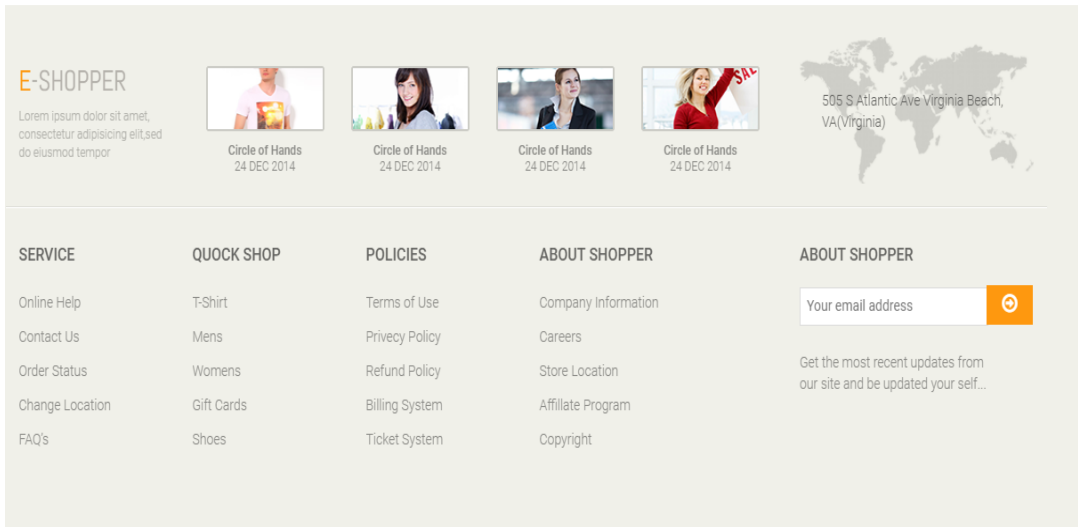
E-SHOPPER

Lorem ipsum dolor sit amet, consectetur adipisicing elit,sed do eiusmod tempor

Circle of Hands
24 DEC 2014

Circle of Hands
24 DEC 2014

Circle of Hands
24 DEC 2014

SAL

Circle of Hands
24 DEC 2014

505 S Atlantic Ave Virginia Beach, VA(Virginia)

SERVICE

Online Help

Contact Us

Order Status

Change Location

FAQ's

QUOCK SHOP

T-Shirt

Mens

Womens

Gift Cards

Shoes

POLICIES

Terms of Use

Privecy Policy

Refund Policy

Billing System

Ticket System

ABOUT SHOPPER

Company Information

Careers

Store Location

Affillate Program

Copyright

ABOUT SHOPPER

Your email address

Get the most recent updates from our site and be updated your self...